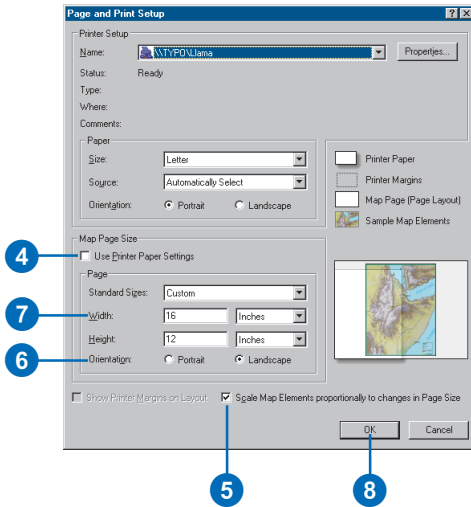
Page and Print Setup

?
X

Printer Setup

Name:
\\TYPO\Llama
Properties...

Status:
Ready

Type:

Where:

Comments:

Paper

Size:
Letter

Source:
Automatically Select

Orientation:
Portrait
Landscape

Printer Paper

Printer Margins

Map Page (Page Layout)

Sample Map Elements

Map Page Size

4

Use Printer Paper Settings

Page

Standard Sizes:
Custom

7

Width:
16
Inches

Height:
12
Inches

6

Orientation:
Portrait
Landscape

Show Printer Margins on Layout

Scale Map Elements proportionally to changes in Page Size

OK

Cancel

5

8